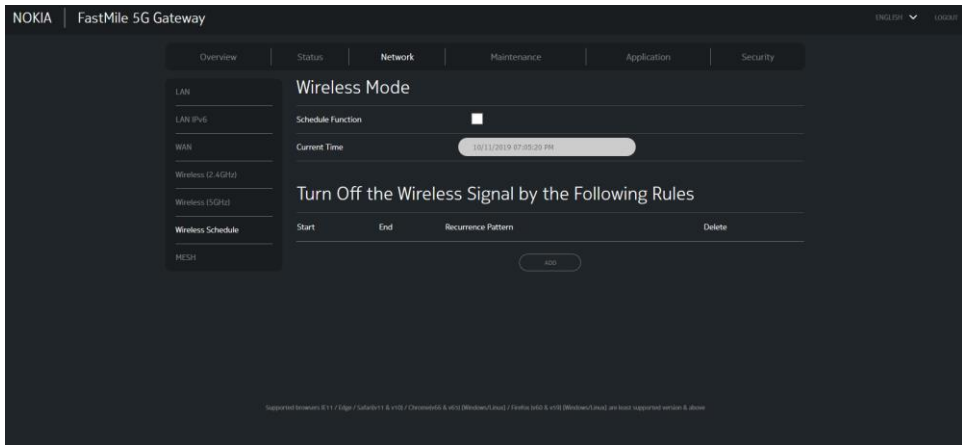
NOKIA FastMile 5G Gateway

ENGLISH LOGOUT

Overview Status Network Maintenance Application Security

LAN
LAN IPv6
WAN
Wireless (2.4GHz)
Wireless (5GHz)
Wireless Schedule
MESH

Wireless Mode

Schedule Function

Current Time 10/11/2019 07:05:20 PM

Turn Off the Wireless Signal by the Following Rules

| Start | End | Recurrence Pattern | Delete |
|---|---|---|---|

ADD

Supported browsers: IE11 / Edge / Safari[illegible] & v10( / Chrome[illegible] & v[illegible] (Windows/Linux) / Firefox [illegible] & v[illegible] (Windows/Linux) are least supported version & above